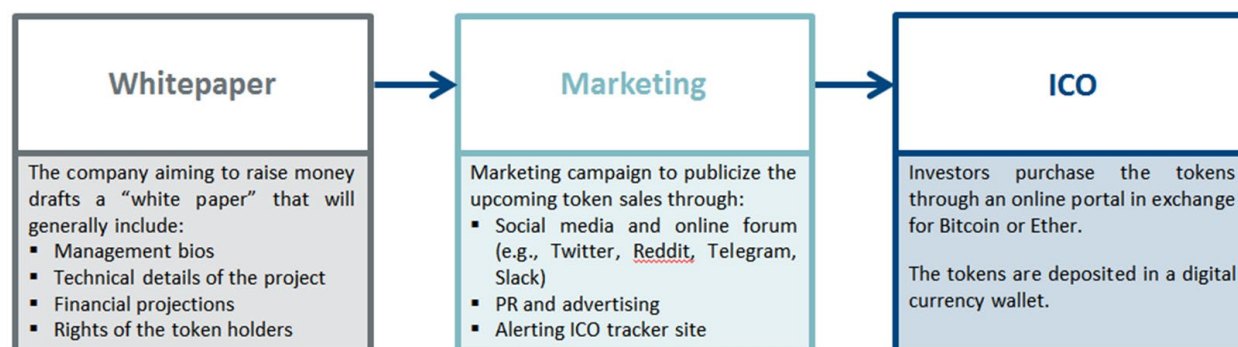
Whitepaper

The company aiming to raise money drafts a "white paper" that will generally include:
▪ Management bios
▪ Technical details of the project
▪ Financial projections
▪ Rights of the token holders

Marketing

Marketing campaign to publicize the upcoming token sales through:
▪ Social media and online forum (e.g., Twitter, Reddit, Telegram, Slack)
▪ PR and advertising
▪ Alerting ICO tracker site

ICO

Investors purchase the tokens through an online portal in exchange for Bitcoin or Ether.

The tokens are deposited in a digital currency wallet.